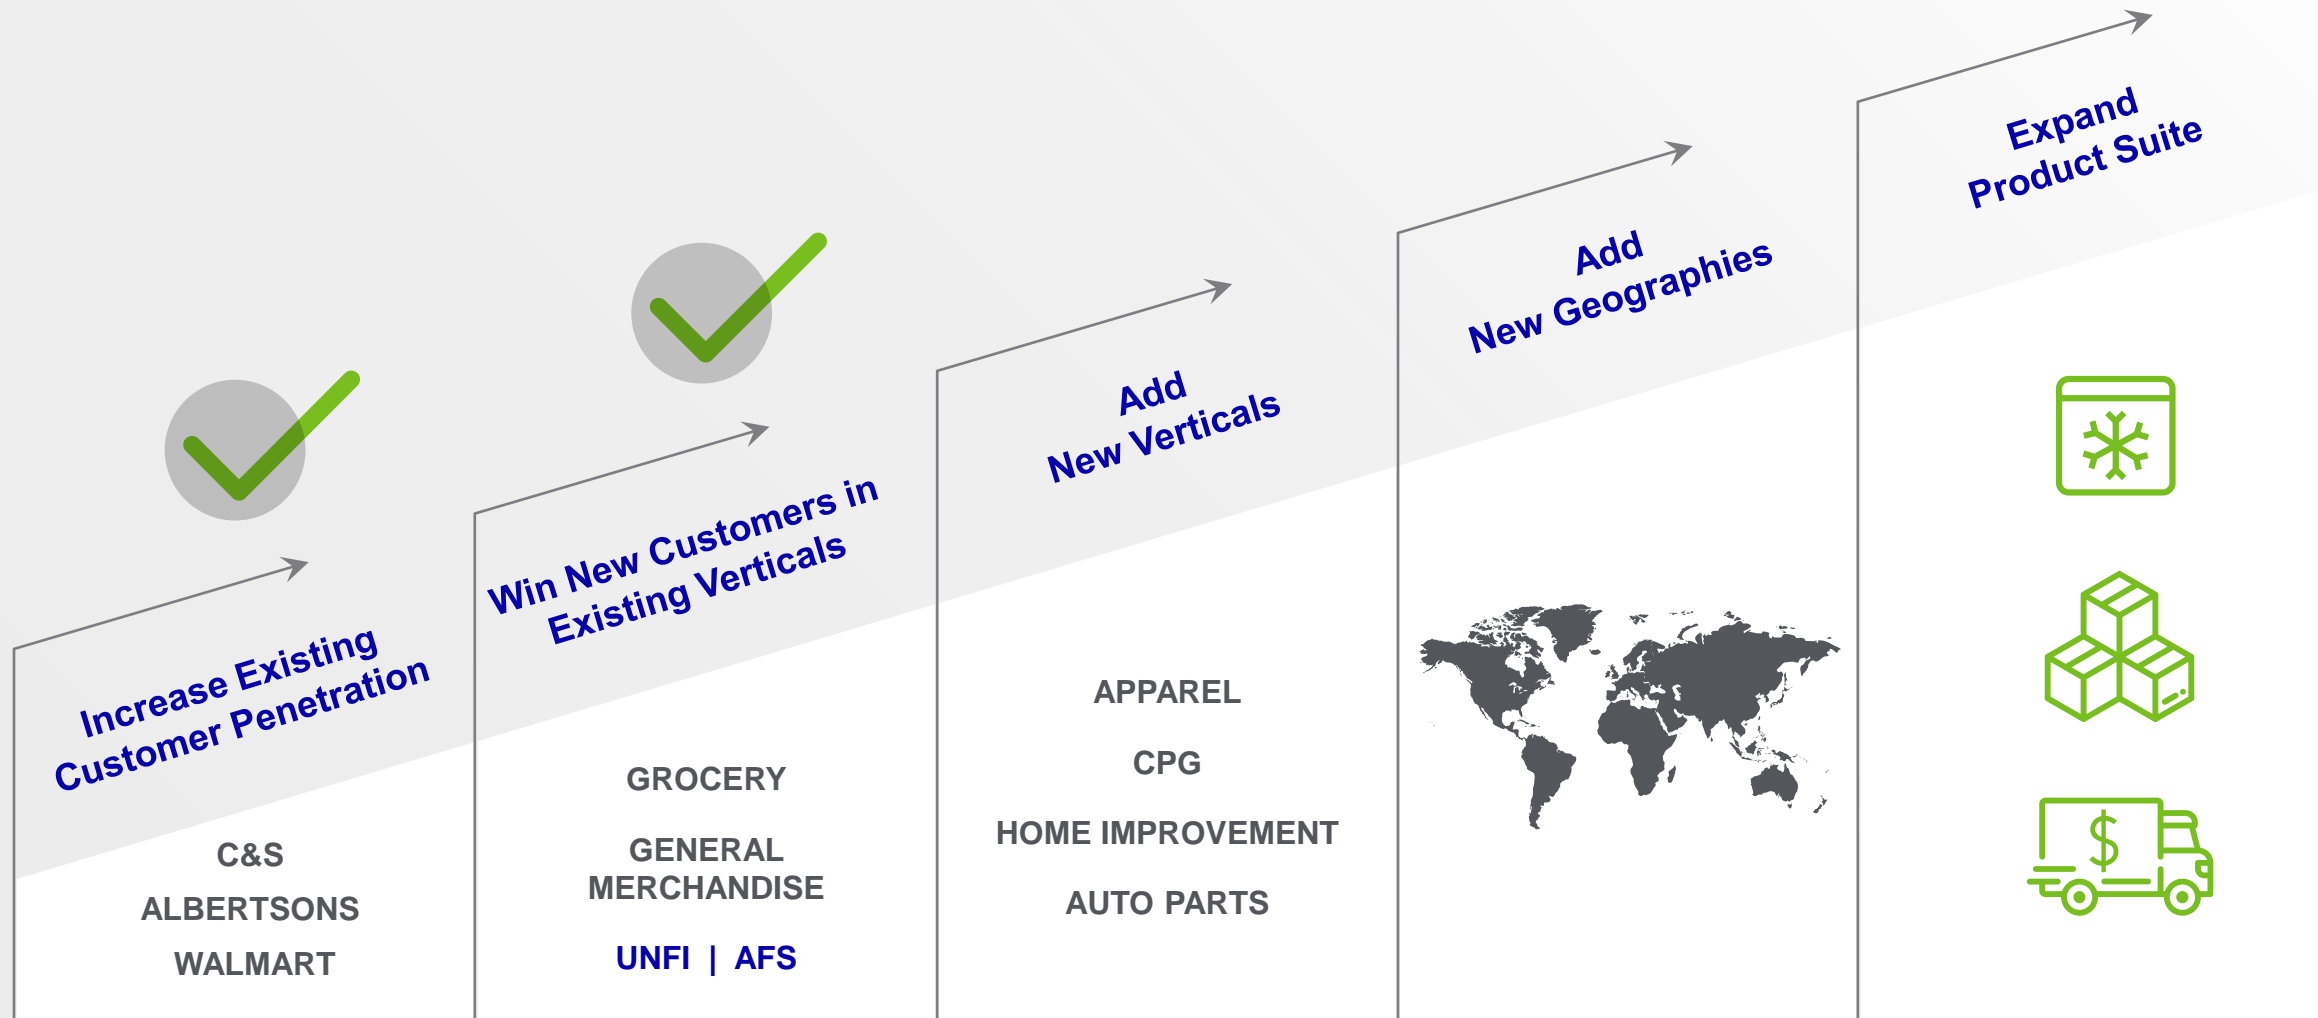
Increase Existing Customer Penetration

C&S

ALBERTSONS

WALMART

Win New Customers in Existing Verticals

GROCERY

GENERAL MERCHANDISE

UNFI | AFS

Add New Verticals

APPAREL

CPG

HOME IMPROVEMENT

AUTO PARTS

Add New Geographies

Expand Product Suite

$